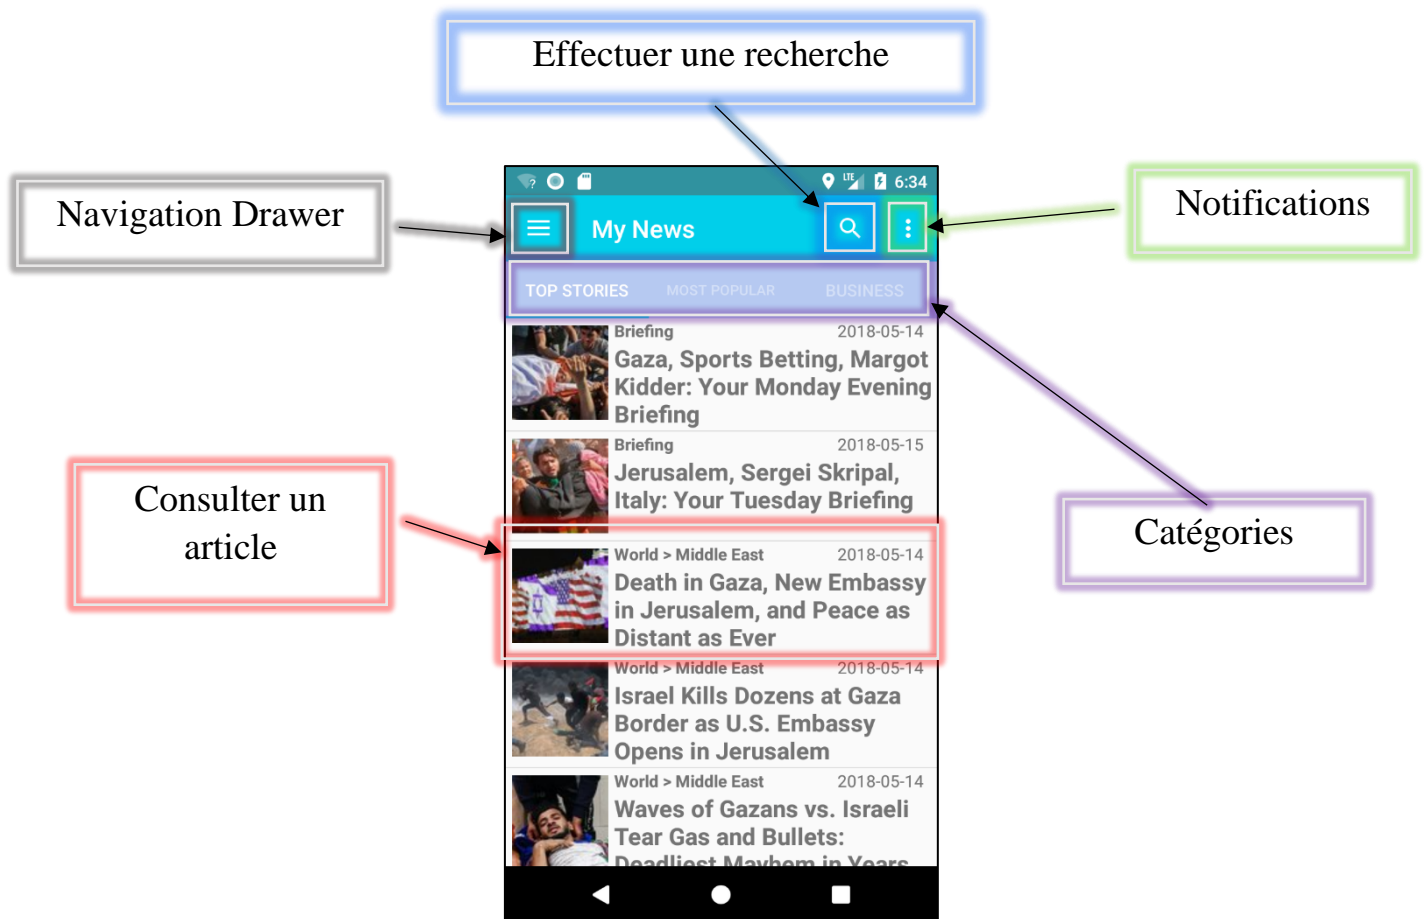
Effectuer une recherche

Navigation Drawer

Notifications

6:34

My News

TOP STORIES MOST POPULAR BUSINESS

Briefing 2018-05-14
Gaza, Sports Betting, Margot Kidder: Your Monday Evening Briefing

Briefing 2018-05-15
Jerusalem, Sergei Skripal, Italy: Your Tuesday Briefing

Consulter un article

Catégories

World > Middle East 2018-05-14
Death in Gaza, New Embassy in Jerusalem, and Peace as Distant as Ever

World > Middle East 2018-05-14
Israel Kills Dozens at Gaza Border as U.S. Embassy Opens in Jerusalem

World > Middle East 2018-05-14
Waves of Gazans vs. Israeli Tear Gas and Bullets: Deadliest Mayhem in Years